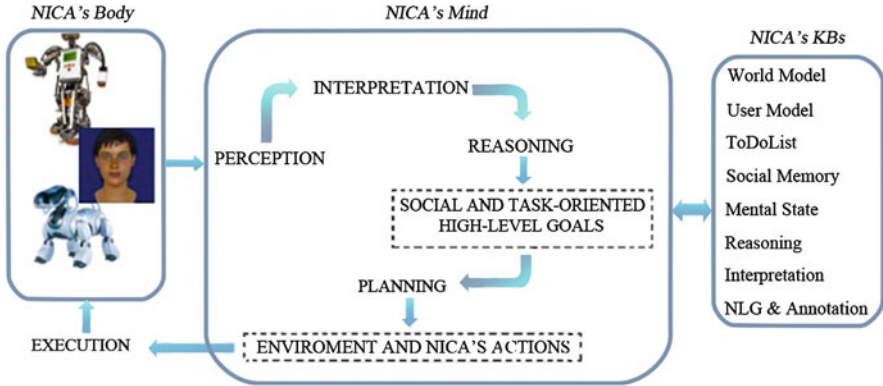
NICA's Body

NICA's Mind

NICA's KBs

INTERPRETATION

PERCEPTION

REASONING

SOCIAL AND TASK-ORIENTED HIGH-LEVEL GOALS

PLANNING

ENVIROMENT AND NICA'S ACTIONS

EXECUTION

World Model
User Model
ToDoList
Social Memory
Mental State
Reasoning
Interpretation
NLG & Annotation